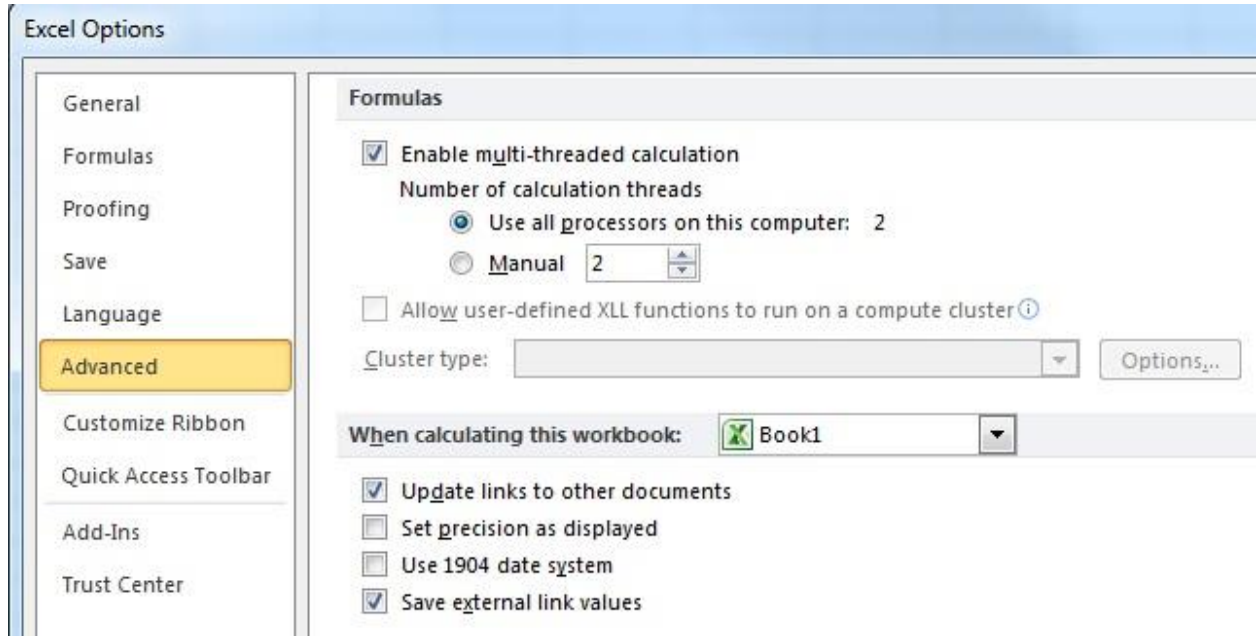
Excel Options

General

Formulas

Proofing

Save

Language

Advanced

Customize Ribbon

Quick Access Toolbar

Add-Ins

Trust Center

Formulas

Enable multi-threaded calculation

Number of calculation threads

Use all processors on this computer: 2

Manual 2

Allow user-defined XLL functions to run on a compute cluster

Cluster type:

Options...

When calculating this workbook: Book1

Update links to other documents

Set precision as displayed

Use 1904 date system

Save external link values